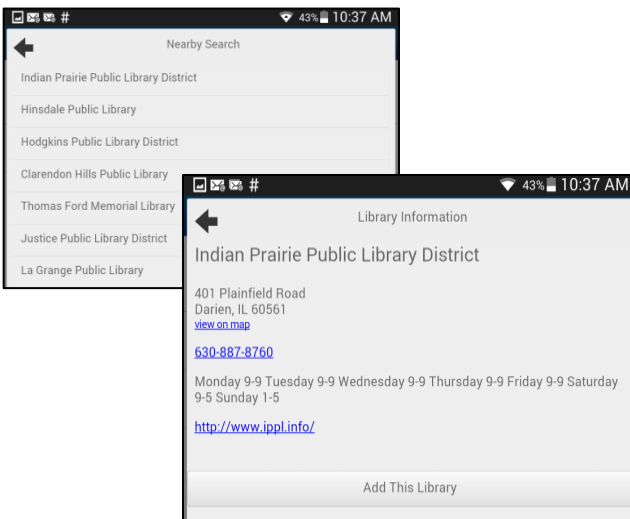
# 43% 10:37 AM

Nearby Search

Indian Prairie Public Library District

Hinsdale Public Library

Hodgkins Public Library District

Clarendon Hills Public Library

Thomas Ford Memorial Library

Justice Public Library District

La Grange Public Library

# 43% 10:37 AM

Library Information

Indian Prairie Public Library District

401 Plainfield Road
Darien, IL 60561
view on map

630-887-8760

Monday 9-9 Tuesday 9-9 Wednesday 9-9 Thursday 9-9 Friday 9-9 Saturday 9-5 Sunday 1-5

http://www.ippl.info/

Add This Library